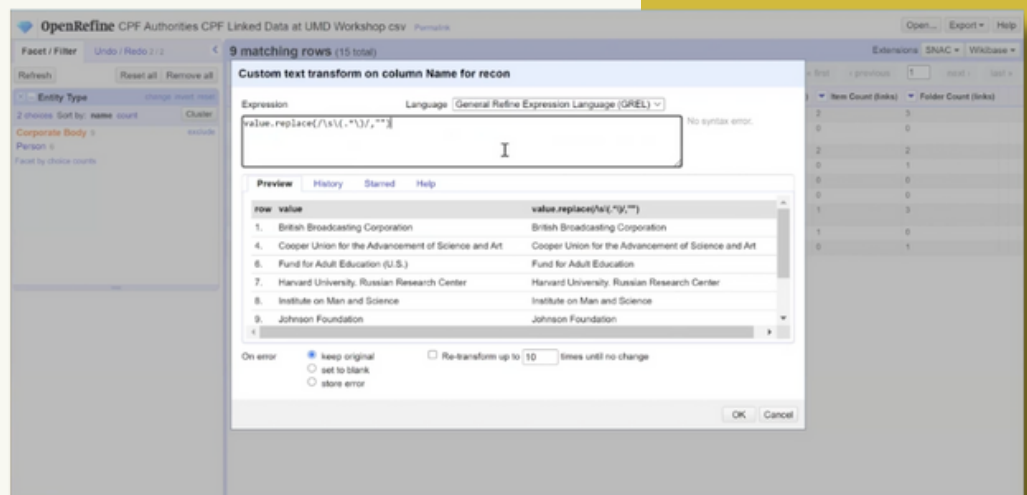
OpenRefine CPF Authorities CPF Linked Data at UMD Workshop csv Permalink

Open... Export ▾ Help

Facet / Filter Undo / Redo 2 / 2

Refresh Reset all Remove all

Entity Type change invert reset

2 choices Sort by: name count Cluster

Corporate Body 9 exclude

Person 6

Facet by choice counts

9 matching rows (15 total)

Extensions: SNAC ▾ Wikibase ▾

« first ‹ previous 1 next › last »

▾ Item Count (links) ▾ Folder Count (links)

Custom text transform on column Name for recon

Expression Language General Refine Expression Language (GREL)

value.replace(/\s\(.*\)/,"")

No syntax error.

Preview History Starred Help

| row | value | value.replace(/\s\(.*\)/,"") |
|---|---|---|
| 1. | British Broadcasting Corporation | British Broadcasting Corporation |
| 4. | Cooper Union for the Advancement of Science and Art | Cooper Union for the Advancement of Science and Art |
| 6. | Fund for Adult Education (U.S.) | Fund for Adult Education |
| 7. | Harvard University. Russian Research Center | Harvard University. Russian Research Center |
| 8. | Institute on Man and Science | Institute on Man and Science |
| 9. | Johnson Foundation | Johnson Foundation |

On error keep original
set to blank
store error

Re-transform up to 10 times until no change

OK Cancel